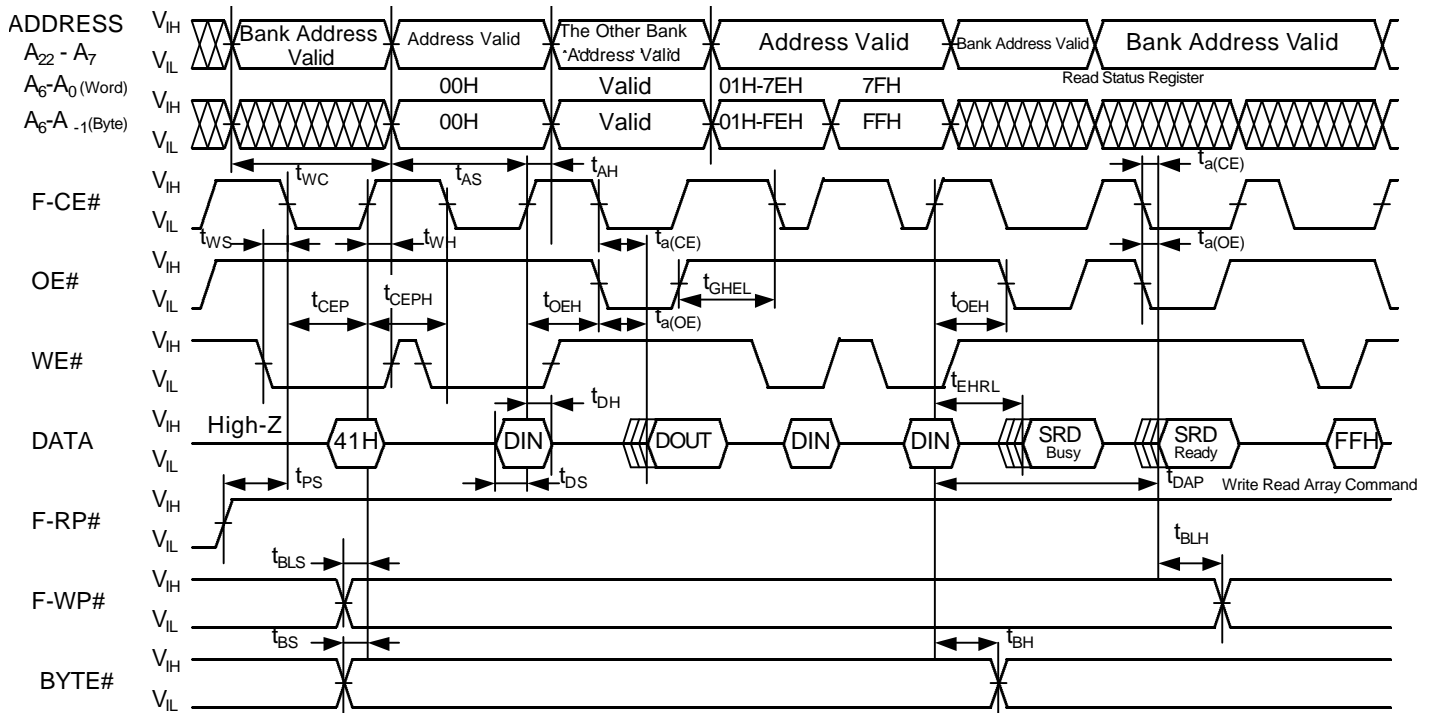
ADDRESS $A_{22}$ - $A_7$ $V_{IH}$ $V_{IL}$ Bank Address Valid Address Valid The Other Bank Address Valid Address Valid Bank Address Valid Bank Address Valid

$A_6$-$A_0$ (Word) 00H Valid 01H-7EH 7FH Read Status Register

$A_6$-$A_{-1}$ (Byte) $V_{IH}$ $V_{IL}$ 00H Valid 01H-FEH FFH

$t_{WC}$ $t_{AS}$ $t_{AH}$ $t_{a(CE)}$

F-CE# $V_{IH}$ $V_{IL}$

$t_{WS}$ $t_{WH}$ $t_{a(CE)}$ $t_{a(OE)}$

OE# $V_{IH}$ $V_{IL}$ $t_{GHEL}$

$t_{CEP}$ $t_{CEPH}$ $t_{OEH}$ $t_{a(OE)}$ $t_{OEH}$

WE# $V_{IH}$ $V_{IL}$

$t_{DH}$ $t_{EHRL}$

DATA $V_{IH}$ $V_{IL}$ High-Z 41H DIN DOUT DIN DIN SRD Busy SRD Ready FFH

$t_{PS}$ $t_{DS}$ $t_{DAP}$ Write Read Array Command

F-RP# $V_{IH}$ $V_{IL}$

$t_{BLS}$ $t_{BLH}$

F-WP# $V_{IH}$ $V_{IL}$

$t_{BS}$ $t_{BH}$

BYTE# $V_{IH}$ $V_{IL}$